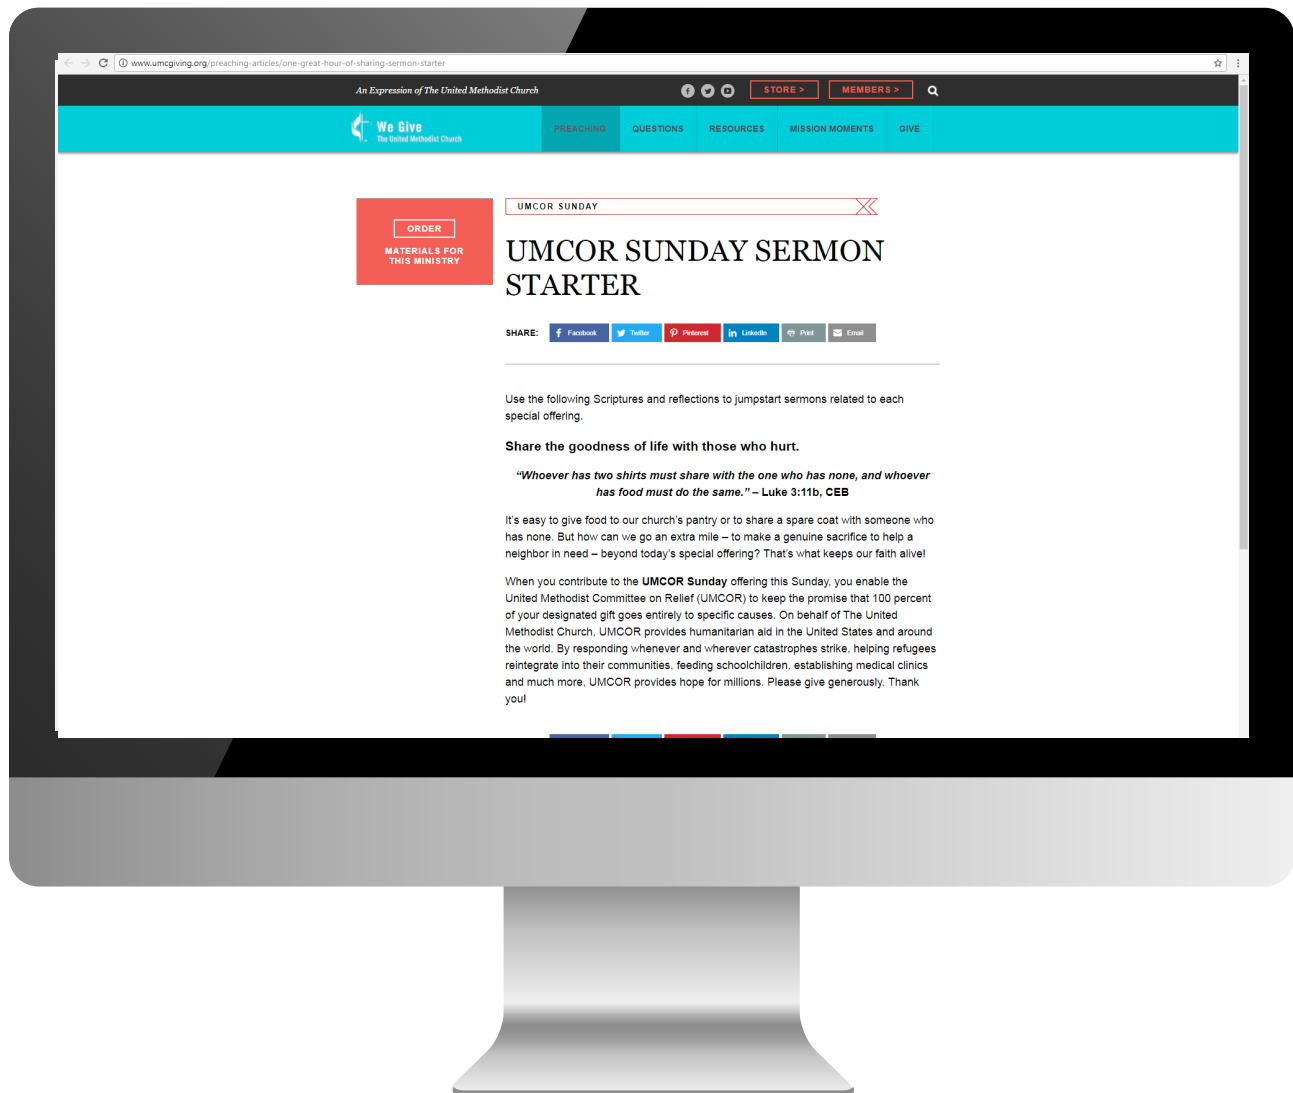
www.umcgiving.org/preaching-articles/one-great-hour-of-sharing-sermon-starter

An Expression of The United Methodist Church

STORE >
MEMBERS >

We Give
The United Methodist Church

PREACHING
QUESTIONS
RESOURCES
MISSION MOMENTS
GIVE

ORDER

MATERIALS FOR THIS MINISTRY

UMCOR SUNDAY

UMCOR SUNDAY SERMON STARTER

SHARE: Facebook Twitter Pinterest LinkedIn Print Email

Use the following Scriptures and reflections to jumpstart sermons related to each special offering.

Share the goodness of life with those who hurt.

"Whoever has two shirts must share with the one who has none, and whoever has food must do the same." – Luke 3:11b, CEB

It's easy to give food to our church's pantry or to share a spare coat with someone who has none. But how can we go an extra mile – to make a genuine sacrifice to help a neighbor in need – beyond today's special offering? That's what keeps our faith alive!

When you contribute to the UMCOR Sunday offering this Sunday, you enable the United Methodist Committee on Relief (UMCOR) to keep the promise that 100 percent of your designated gift goes entirely to specific causes. On behalf of The United Methodist Church, UMCOR provides humanitarian aid in the United States and around the world. By responding whenever and wherever catastrophes strike, helping refugees reintegrate into their communities, feeding schoolchildren, establishing medical clinics and much more, UMCOR provides hope for millions. Please give generously. Thank you!